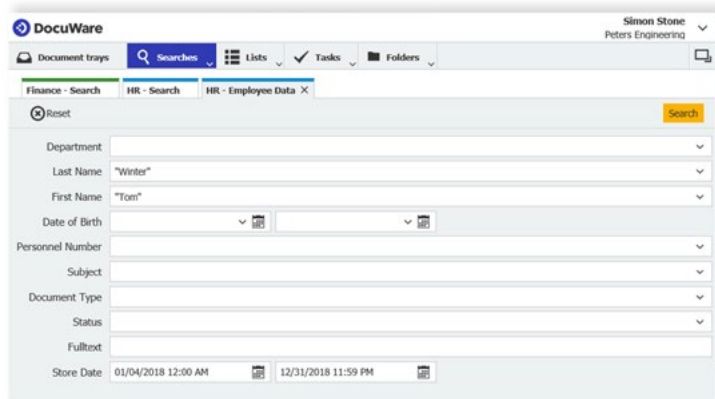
DocuWare

Simon Stone
Peters Engineering

Document trays
Searches
Lists
Tasks
Folders

Finance - Search
HR - Search
HR - Employee Data

Reset

Search

Department

Last Name "Winter"

First Name "Tom"

Date of Birth

Personnel Number

Subject

Document Type

Status

Fulltext

Store Date 01/04/2018 12:00 AM 12/31/2018 11:59 PM